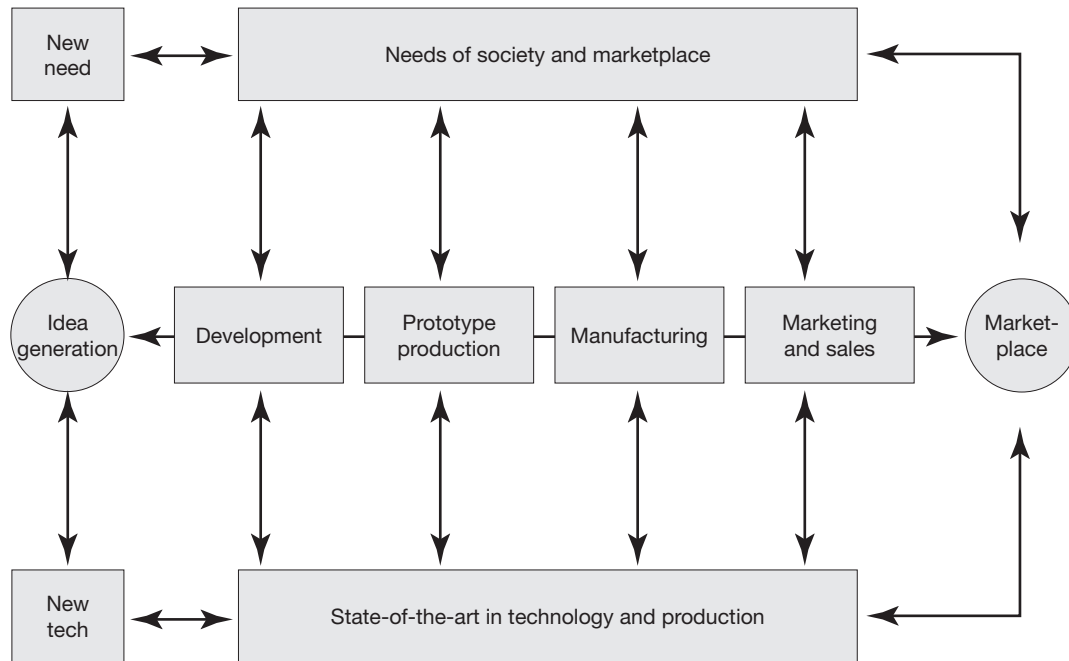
New need

Needs of society and marketplace

Idea generation

Development

Prototype production

Manufacturing

Marketing and sales

Market-place

New tech

State-of-the-art in technology and production